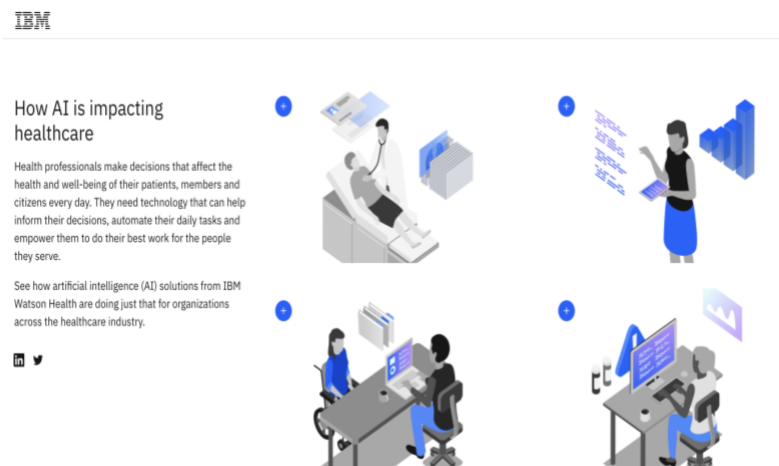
IBM

How AI is impacting healthcare

Health professionals make decisions that affect the health and well-being of their patients, members and citizens every day. They need technology that can help inform their decisions, automate their daily tasks and empower them to do their best work for the people they serve.

See how artificial intelligence (AI) solutions from IBM Watson Health are doing just that for organizations across the healthcare industry.

+

+

+

+